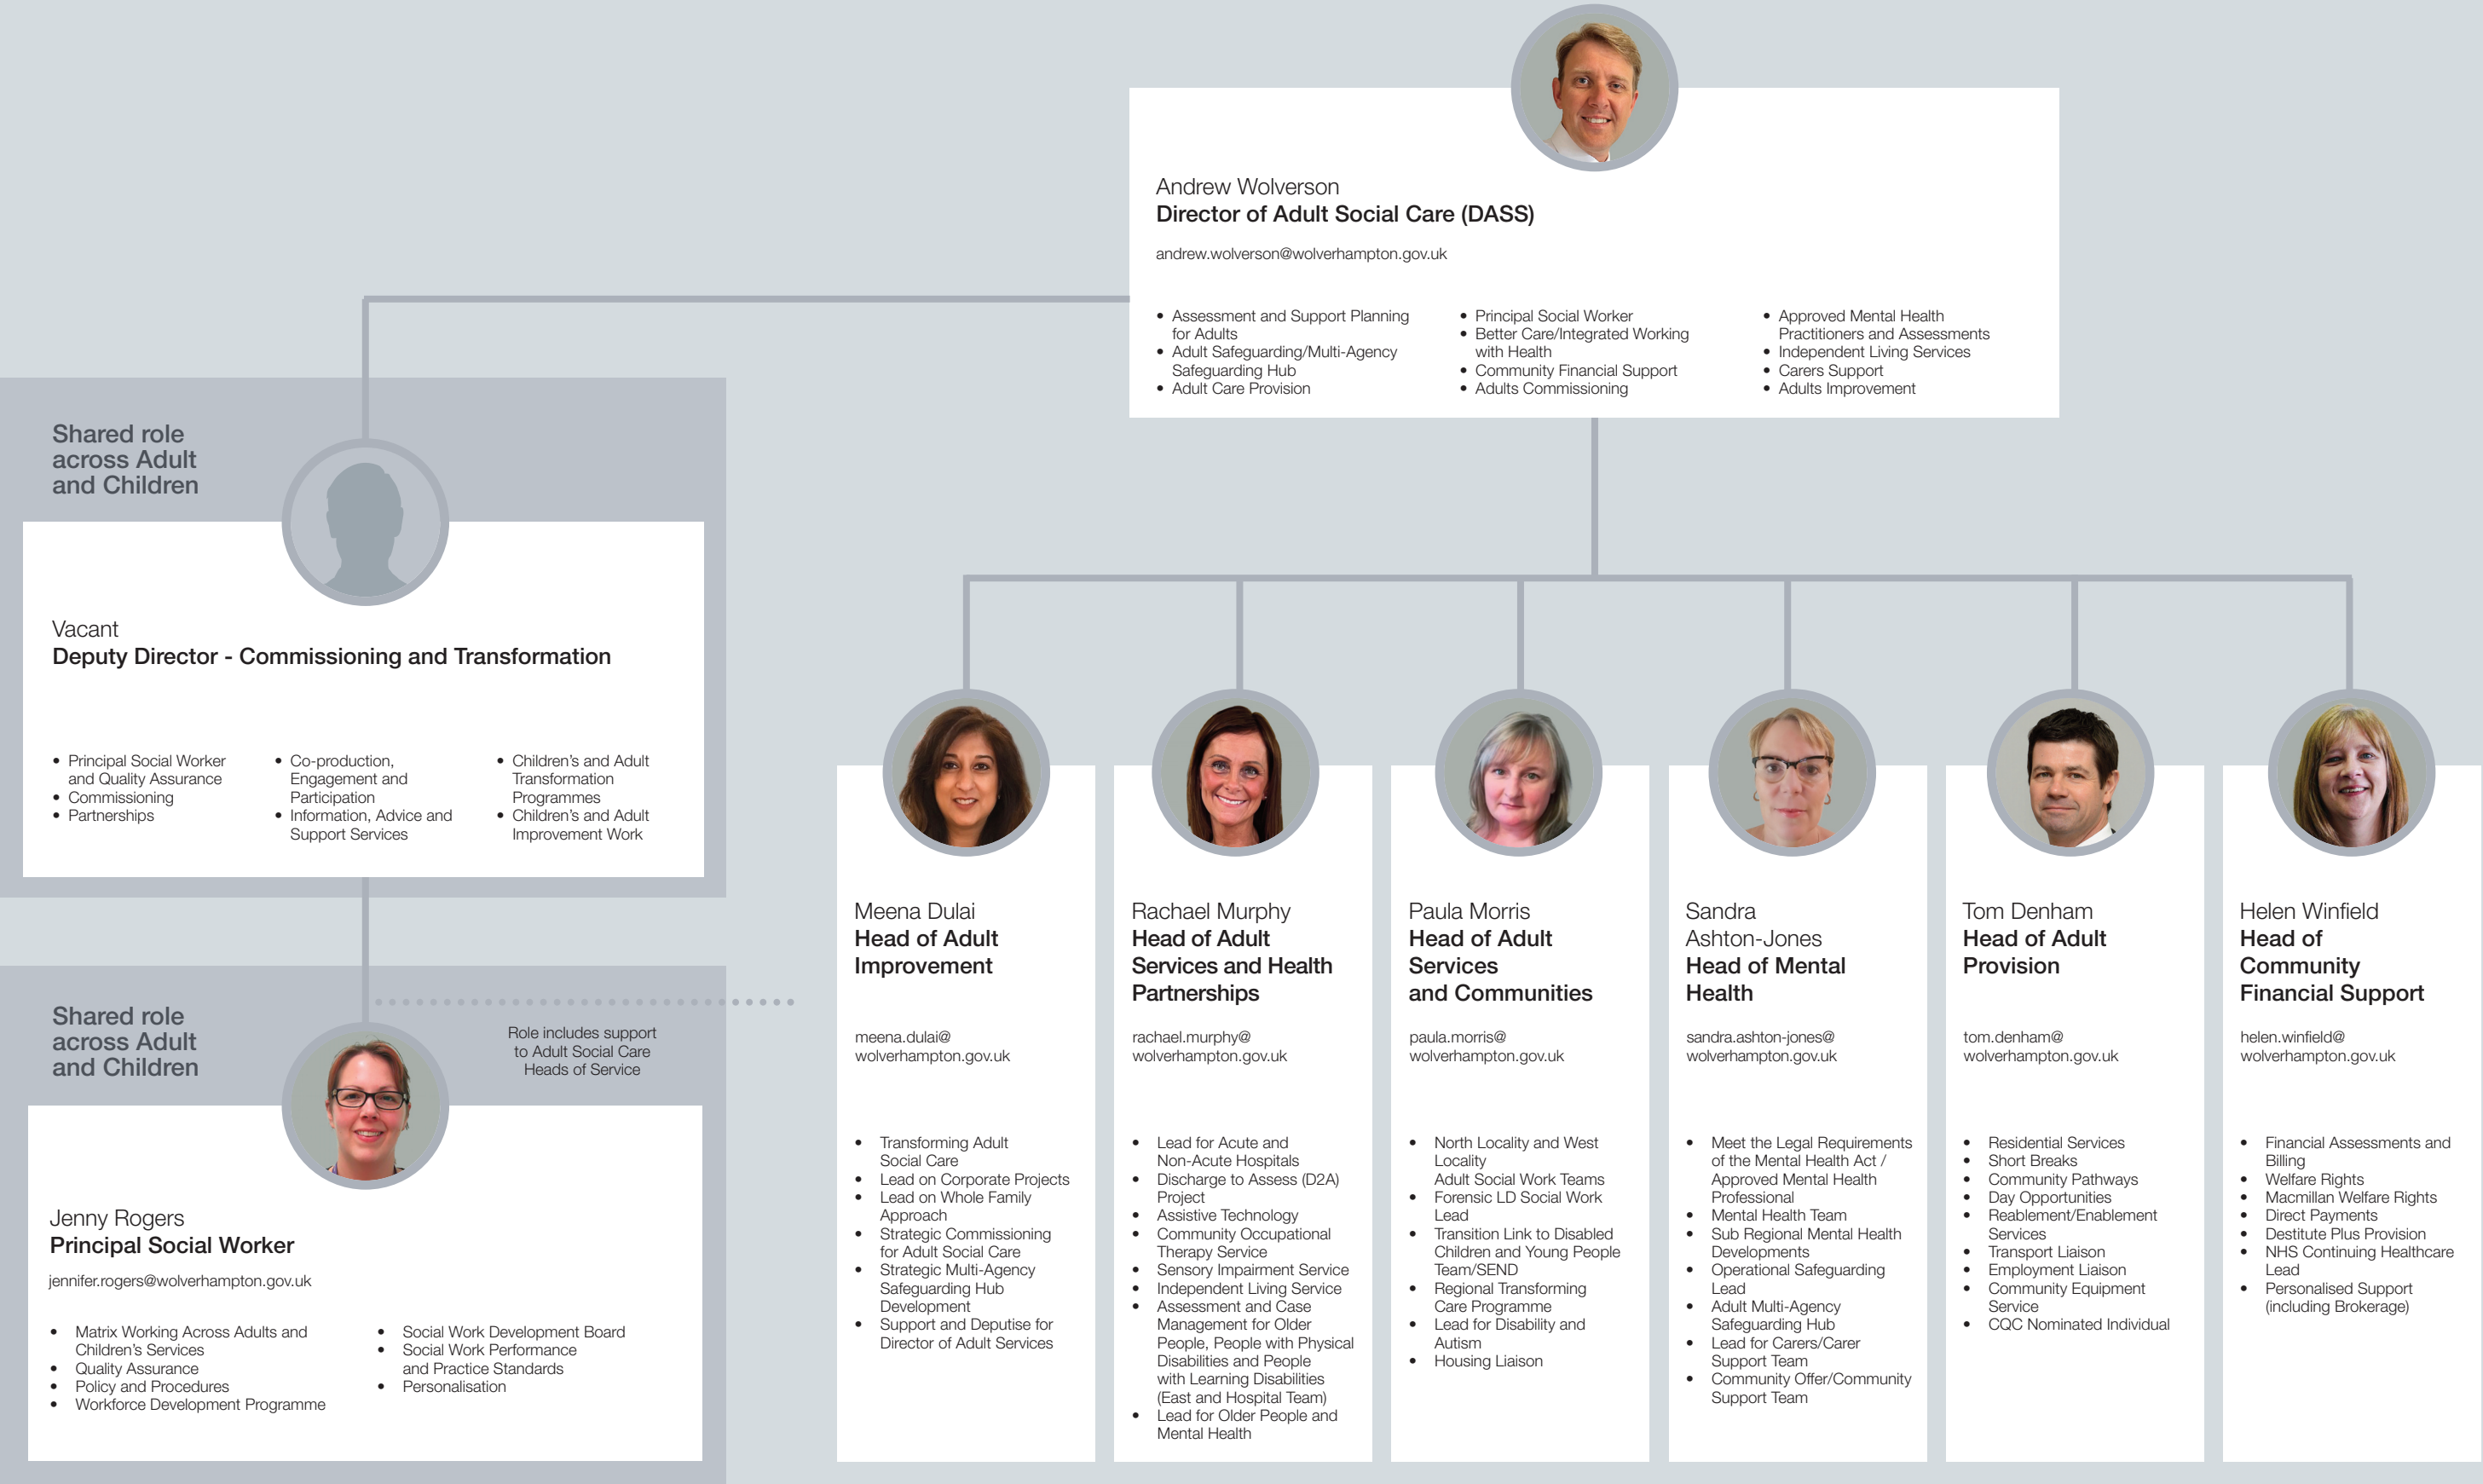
Andrew Wolverson
**Director of Adult Social Care (DASS)**

andrew.wolverson@wolverhampton.gov.uk

- Assessment and Support Planning for Adults
- Adult Safeguarding/Multi-Agency Safeguarding Hub
- Adult Care Provision

- Principal Social Worker
- Better Care/Integrated Working with Health
- Community Financial Support
- Adults Commissioning

- Approved Mental Health Practitioners and Assessments
- Independent Living Services
- Carers Support
- Adults Improvement

Shared role across Adult and Children

Vacant
**Deputy Director - Commissioning and Transformation**

- Principal Social Worker and Quality Assurance
- Commissioning
- Partnerships

- Co-production, Engagement and Participation
- Information, Advice and Support Services

- Children's and Adult Transformation Programmes
- Children's and Adult Improvement Work

Shared role across Adult and Children

Role includes support to Adult Social Care Heads of Service

Jenny Rogers
**Principal Social Worker**

jennifer.rogers@wolverhampton.gov.uk

- Matrix Working Across Adults and Children's Services
- Quality Assurance
- Policy and Procedures
- Workforce Development Programme

- Social Work Development Board
- Social Work Performance and Practice Standards
- Personalisation

Meena Dulai
**Head of Adult Improvement**

meena.dulai@wolverhampton.gov.uk

- Transforming Adult Social Care
- Lead on Corporate Projects
- Lead on Whole Family Approach
- Strategic Commissioning for Adult Social Care
- Strategic Multi-Agency Safeguarding Hub Development
- Support and Deputise for Director of Adult Services

Rachael Murphy
**Head of Adult Services and Health Partnerships**

rachael.murphy@wolverhampton.gov.uk

- Lead for Acute and Non-Acute Hospitals
- Discharge to Assess (D2A) Project
- Assistive Technology
- Community Occupational Therapy Service
- Sensory Impairment Service
- Independent Living Service
- Assessment and Case Management for Older People, People with Physical Disabilities and People with Learning Disabilities (East and Hospital Team)
- Lead for Older People and Mental Health

Paula Morris
**Head of Adult Services and Communities**

paula.morris@wolverhampton.gov.uk

- North Locality and West Locality Adult Social Work Teams
- Forensic LD Social Work Lead
- Transition Link to Disabled Children and Young People Team/SEND
- Regional Transforming Care Programme
- Lead for Disability and Autism
- Housing Liaison

Sandra Ashton-Jones
**Head of Mental Health**

sandra.ashton-jones@wolverhampton.gov.uk

- Meet the Legal Requirements of the Mental Health Act / Approved Mental Health Professional
- Mental Health Team
- Sub Regional Mental Health Developments
- Operational Safeguarding Lead
- Adult Multi-Agency Safeguarding Hub
- Lead for Carers/Carer Support Team
- Community Offer/Community Support Team

Tom Denham
**Head of Adult Provision**

tom.denham@wolverhampton.gov.uk

- Residential Services
- Short Breaks
- Community Pathways
- Day Opportunities
- Reablement/Enablement Services
- Transport Liaison
- Employment Liaison
- Community Equipment Service
- CQC Nominated Individual

Helen Winfield
**Head of Community Financial Support**

helen.winfield@wolverhampton.gov.uk

- Financial Assessments and Billing
- Welfare Rights
- Macmillan Welfare Rights
- Direct Payments
- Destitute Plus Provision
- NHS Continuing Healthcare Lead
- Personalised Support (including Brokerage)